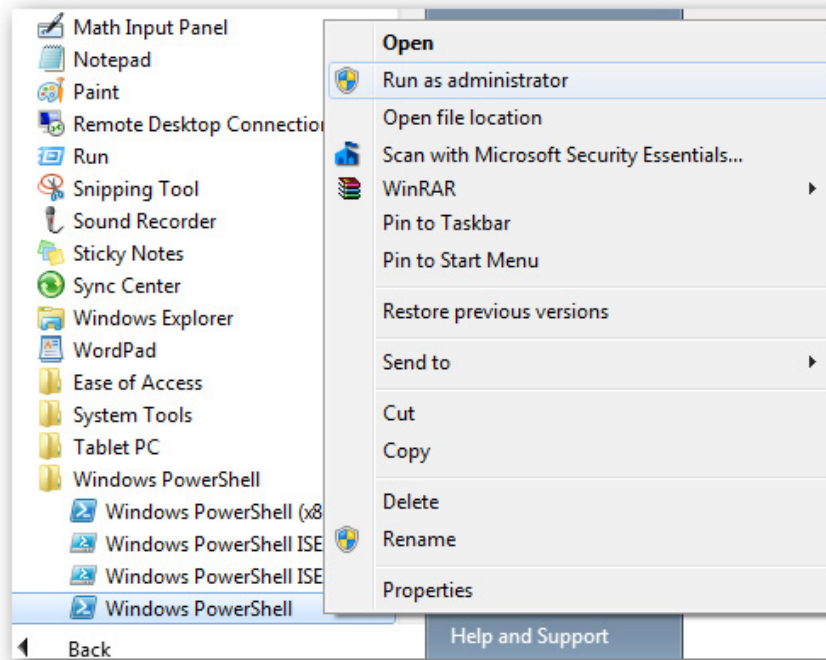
Math Input Panel
Notepad
Paint
Remote Desktop Connectio
Run
Snipping Tool
Sound Recorder
Sticky Notes
Sync Center
Windows Explorer
WordPad
Ease of Access
System Tools
Tablet PC
Windows PowerShell
Windows PowerShell (x8
Windows PowerShell ISE
Windows PowerShell ISE
Windows PowerShell
Back

Open
Run as administrator
Open file location
Scan with Microsoft Security Essentials...
WinRAR
Pin to Taskbar
Pin to Start Menu
Restore previous versions
Send to
Cut
Copy
Delete
Rename
Properties

Help and Support